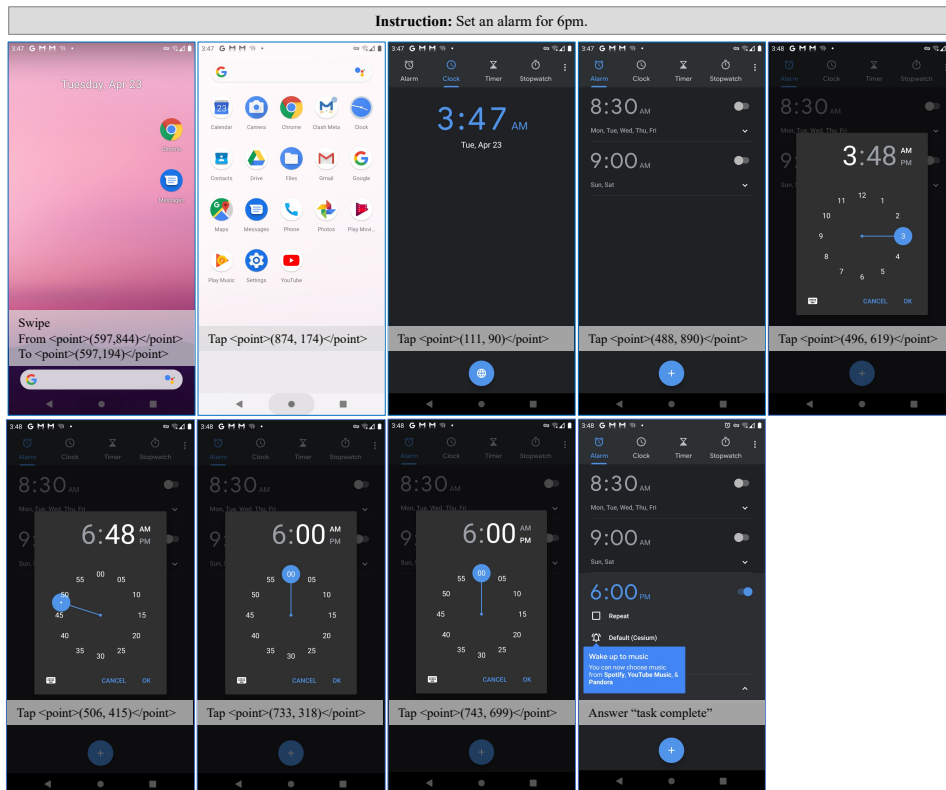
**Instruction:** Set an alarm for 6pm.

3:47 G M M

Tuesday, Apr 23

Chrome

Messages

Swipe
From <point>(597,844)</point>
To <point>(597,194)</point>

3:47 G M M

Calendar Camera Chrome Clash Meta Clock

Contacts Drive Files Gmail Google

Maps Messages Phone Photos Play Movi...

Play Music Settings YouTube

Tap <point>(874, 174)</point>

3:47 G M M

Alarm Clock Timer Stopwatch

3:47 AM

Tue, Apr 23

Tap <point>(111, 90)</point>

3:47 G M M

Alarm Clock Timer Stopwatch

8:30 AM

Mon, Tue, Wed, Thu, Fri

9:00 AM

Sun, Sat

Tap <point>(488, 890)</point>

3:48 G M M

Alarm Clock Timer Stopwatch

8:30

3:48 AM PM

12 1 2 3 4 5 6 7 8 9 10 11

CANCEL OK

Tap <point>(496, 619)</point>

3:48 G M M

Alarm Clock Timer Stopwatch

8:30

Mon, Tue, Wed, Thu, Fri

6:48 AM PM

00 05 10 15 20 25 30 35 40 45 50 55

CANCEL OK

Tap <point>(506, 415)</point>

3:48 G M M

Alarm Clock Timer Stopwatch

8:30

6:00 AM PM

00 05 10 15 20 25 30 35 40 45 50 55

CANCEL OK

Tap <point>(733, 318)</point>

3:48 G M M

Alarm Clock Timer Stopwatch

8:30

6:00 AM PM

00 05 10 15 20 25 30 35 40 45 50 55

CANCEL OK

Tap <point>(743, 699)</point>

3:48 G M M

Alarm Clock Timer Stopwatch

8:30 AM

Mon, Tue, Wed, Thu, Fri

9:00 AM

Sun, Sat

6:00 PM

Repeat

Default (Cesium)

Wake up to music
You can now choose music from Spotify, YouTube Music, & Pandora

Answer “task complete”